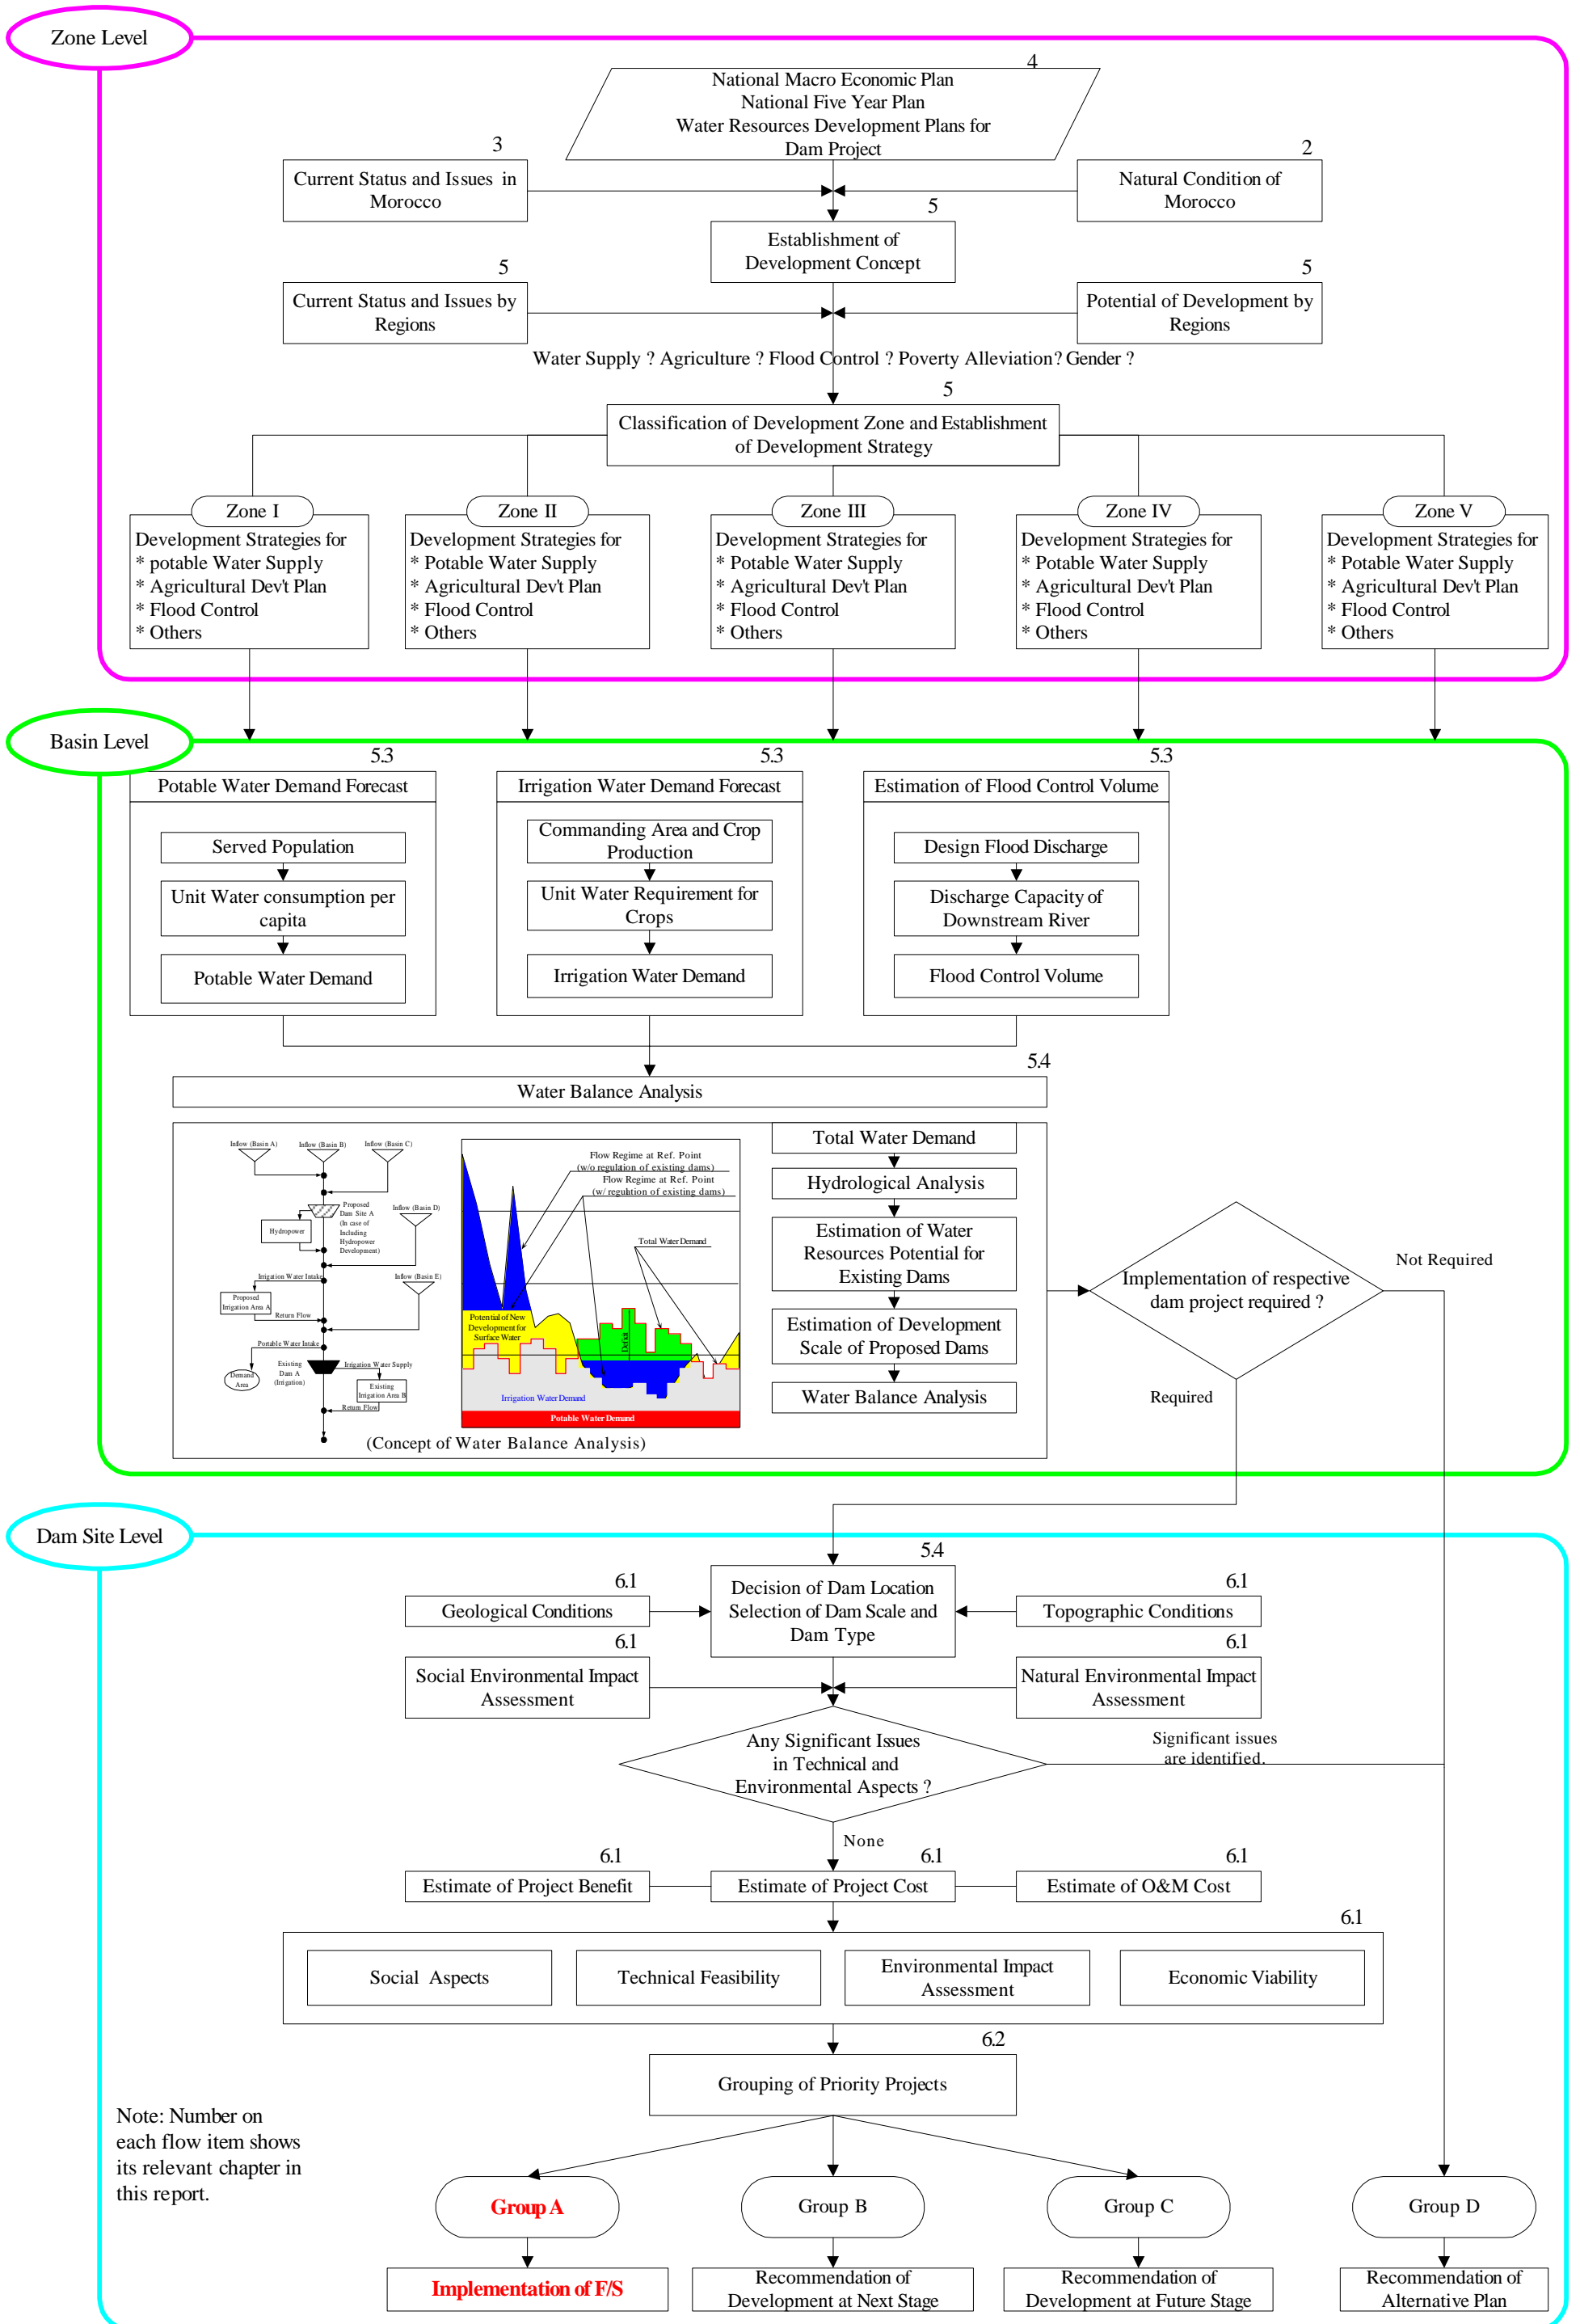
Zone Level

4
National Macro Economic Plan
National Five Year Plan
Water Resources Development Plans for Dam Project

3
Current Status and Issues in Morocco

2
Natural Condition of Morocco

5
Establishment of Development Concept

5
Current Status and Issues by Regions

5
Potential of Development by Regions

Water Supply ? Agriculture ? Flood Control ? Poverty Alleviation? Gender ?

5
Classification of Development Zone and Establishment of Development Strategy

Zone I
Development Strategies for
* potable Water Supply
* Agricultural Dev't Plan
* Flood Control
* Others

Zone II
Development Strategies for
* Potable Water Supply
* Agricultural Dev't Plan
* Flood Control
* Others

Zone III
Development Strategies for
* Potable Water Supply
* Agricultural Dev't Plan
* Flood Control
* Others

Zone IV
Development Strategies for
* Potable Water Supply
* Agricultural Dev't Plan
* Flood Control
* Others

Zone V
Development Strategies for
* Potable Water Supply
* Agricultural Dev't Plan
* Flood Control
* Others

Basin Level

5.3
Potable Water Demand Forecast
Served Population
Unit Water consumption per capita
Potable Water Demand

5.3
Irrigation Water Demand Forecast
Commanding Area and Crop Production
Unit Water Requirement for Crops
Irrigation Water Demand

5.3
Estimation of Flood Control Volume
Design Flood Discharge
Discharge Capacity of Downstream River
Flood Control Volume

5.4
Water Balance Analysis

Inflow (Basin A) Inflow (Basin B) Inflow (Basin C) Proposed Dam Site A (In case of Including Hydropower Development) Inflow (Basin D) Hydropower Irrigation Water Intake Inflow (Basin E) Proposed Irrigation Area A Return Flow Potable Water Intake Existing Dam A (Irrigation) Irrigation Water Supply Demand Area Existing Irrigation Area B Return Flow

Flow Regime at Ref. Point (w/o regulation of existing dams)
Flow Regime at Ref. Point (w/ regulation of existing dams)
Total Water Demand
Potential of New Development for Surface Water
Deficit
Irrigation Water Demand
Potable Water Demand

(Concept of Water Balance Analysis)

Total Water Demand
Hydrological Analysis
Estimation of Water Resources Potential for Existing Dams
Estimation of Development Scale of Proposed Dams
Water Balance Analysis

Implementation of respective dam project required ?
Not Required
Required

Dam Site Level

5.4
Decision of Dam Location Selection of Dam Scale and Dam Type

6.1
Geological Conditions

6.1
Topographic Conditions

6.1
Social Environmental Impact Assessment

6.1
Natural Environmental Impact Assessment

Any Significant Issues in Technical and Environmental Aspects ?
Significant issues are identified.
None

6.1
Estimate of Project Benefit

6.1
Estimate of Project Cost

6.1
Estimate of O&M Cost

6.1
Social Aspects
Technical Feasibility
Environmental Impact Assessment
Economic Viability

6.2
Grouping of Priority Projects

Note: Number on each flow item shows its relevant chapter in this report.

Group A
Implementation of F/S

Group B
Recommendation of Development at Next Stage

Group C
Recommendation of Development at Future Stage

Group D
Recommendation of Alternative Plan